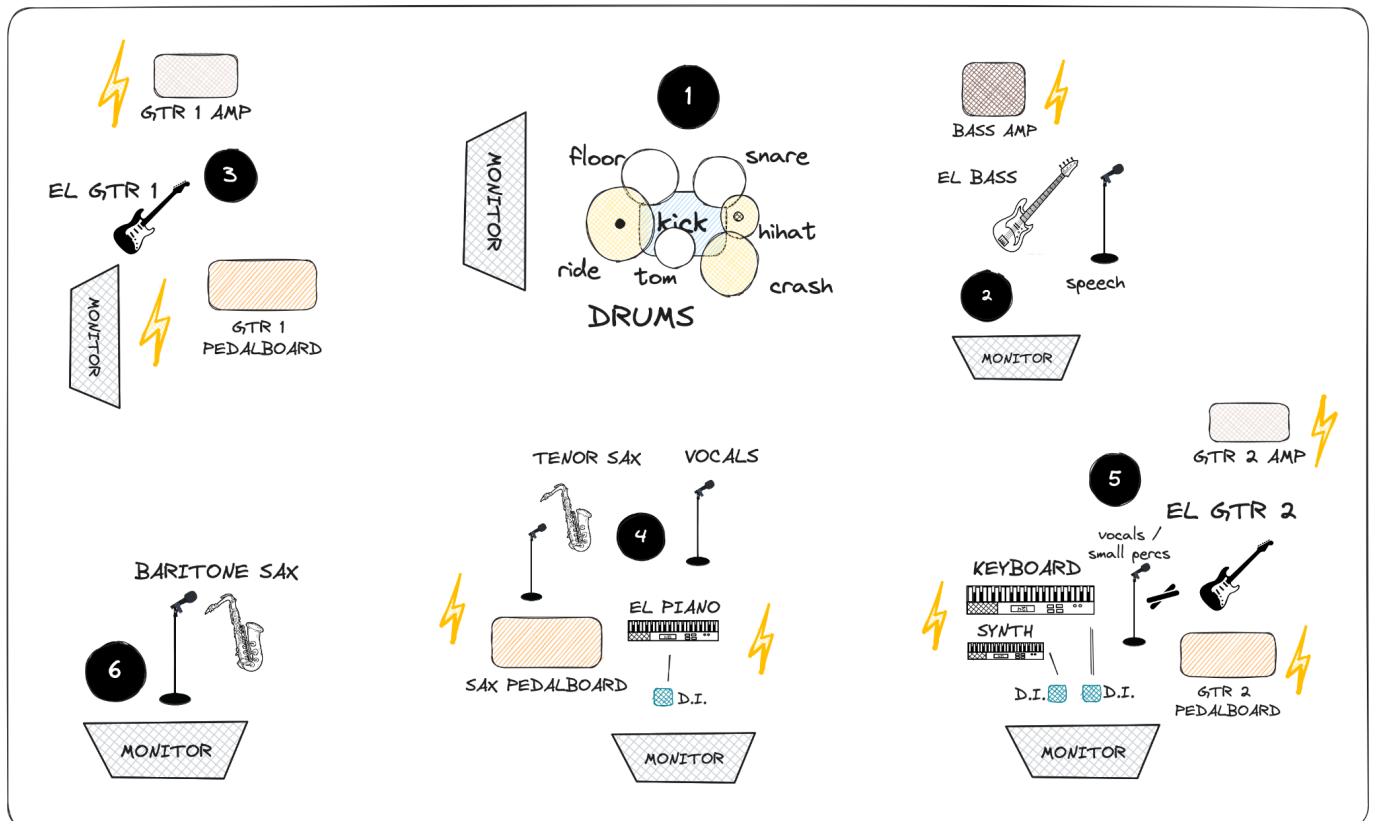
GTR 1 AMP

3

EL GTR 1

MONITOR

GTR 1 PEDALBOARD

1

MONITOR

floor

snare

kick

hihat

ride

tom

crash

DRUMS

BASS AMP

EL BASS

speech

2

MONITOR

GTR 2 AMP

5

EL GTR 2

vocals / small percs

KEYBOARD

SYNTH

D.I.

D.I.

GTR 2 PEDALBOARD

MONITOR

TENOR SAX

VOCALS

4

EL PIANO

SAX PEDALBOARD

D.I.

MONITOR

BARITONE SAX

6

MONITOR